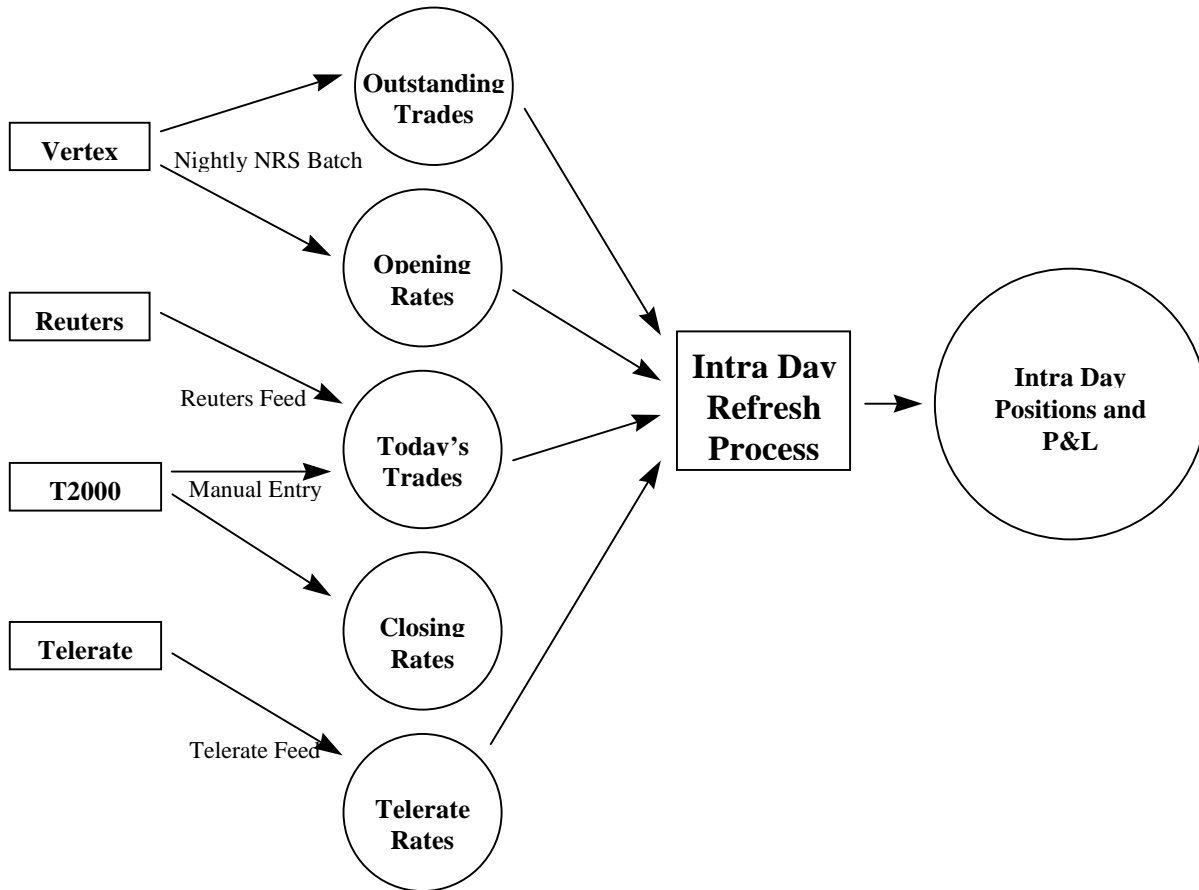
Vertex

Nightly NRS Batch

Outstanding Trades

Opening Rates

Reuters

Reuters Feed

Today's Trades

T2000

Manual Entry

Closing Rates

Telerate

Telerate Feed

Telerate Rates

Intra Day Refresh Process

Intra Day Positions and P&L